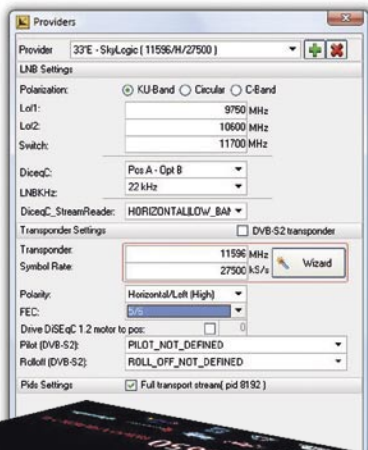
Providers

Provider 33°E - SkyLogic ( 11596/H/27500 )

LNB Settings

Polarization: KU-Band Circular C-Band

Lof1: 9750 MHz

Lof2: 10600 MHz

Switch: 11700 MHz

DiseqC: Pos A - Opt B

LNBKHz: 22 kHz

DiceqC_StreamReader: HORIZONTALLOW_BAN

Transponder Settings DVB-S2 transponder

Transponder: 11596 MHz

Symbol Rate: 27500 kS/s Wizard

Polarity: Horizontal/Left (High)

FEC: 5/6

Drive DiSEqC 1.2 motor to pos: 0

Pilot (DVB-S2): PILOT_NOT_DEFINED

Rolloff (DVB-S2): ROLL_OFF_NOT_DEFINED

Pids Settings Full transport stream( pid 8192 )